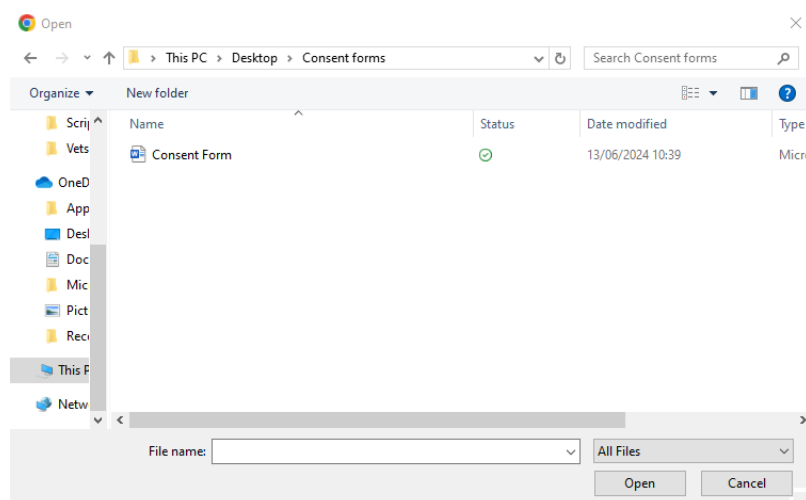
Open

This PC > Desktop > Consent forms

Search Consent forms

Organize ▾ New folder

Scri
Vets
OneD
App
Desl
Doc
Mic
Pict
Rec
This P
Netw

| Name | Status | Date modified | Type |
|---|---|---|---|
| Consent Form | | 13/06/2024 10:39 | Micr |

File name:

All Files

Open Cancel